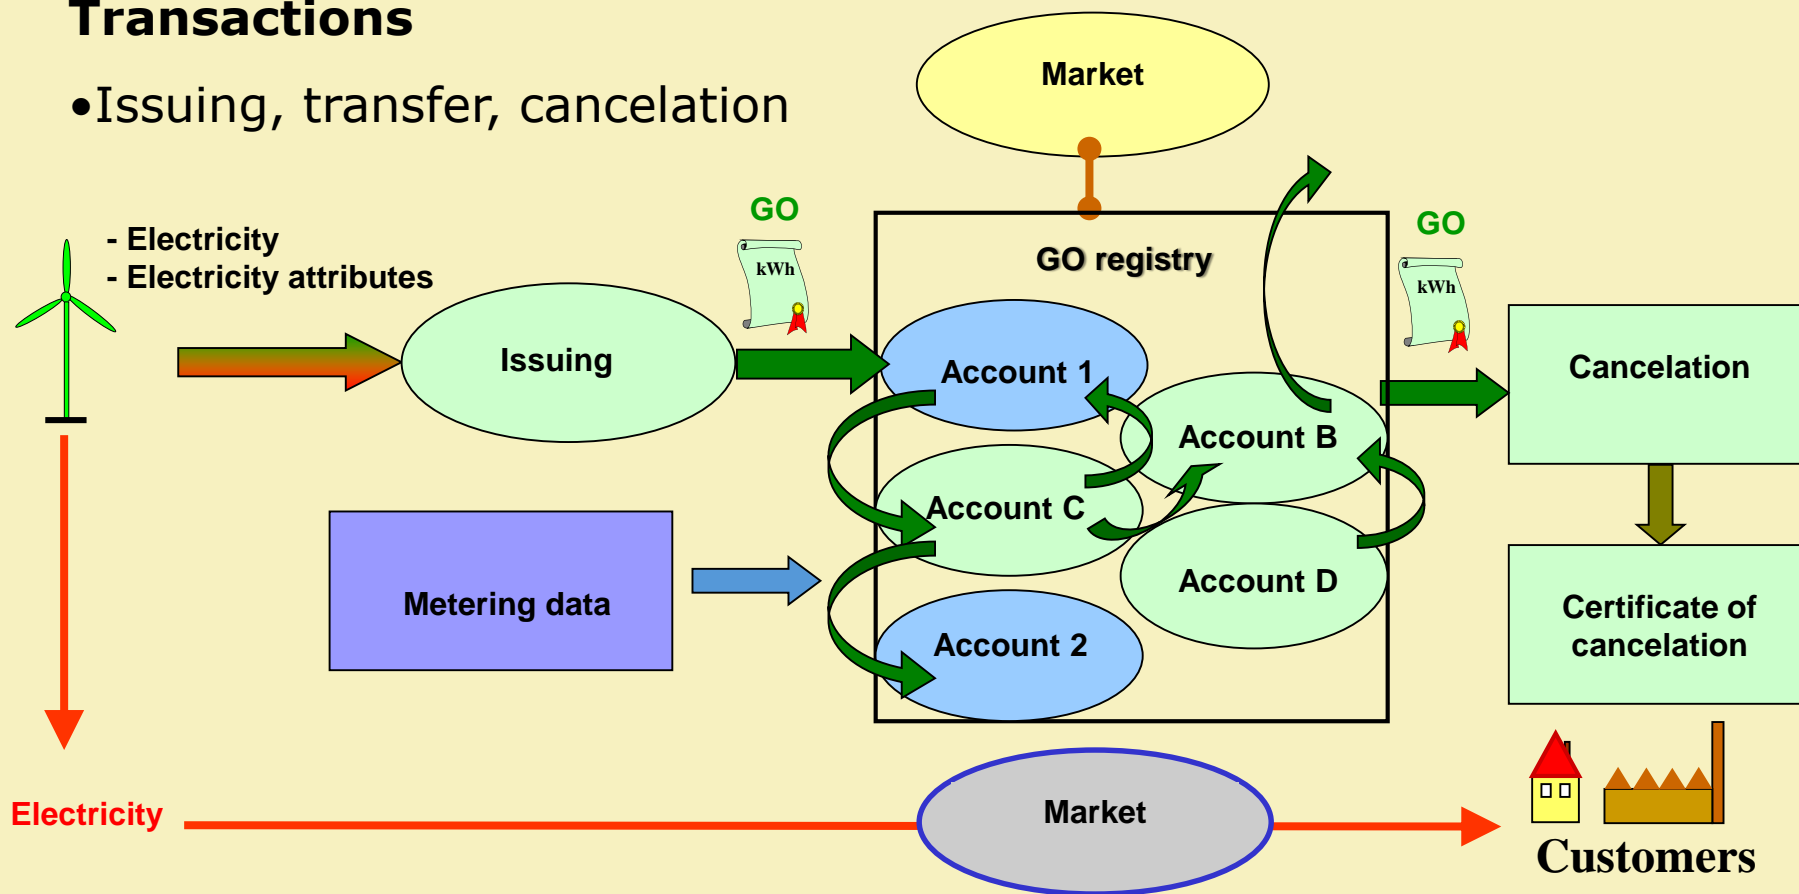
Transactions

•Issuing, transfer, cancelation

Market

- Electricity
- Electricity attributes

GO

kWh

Issuing

GO registry

Account 1

Account B

Account C

Account D

Account 2

GO

kWh

Cancelation

Certificate of cancelation

Metering data

Electricity

Market

Customers